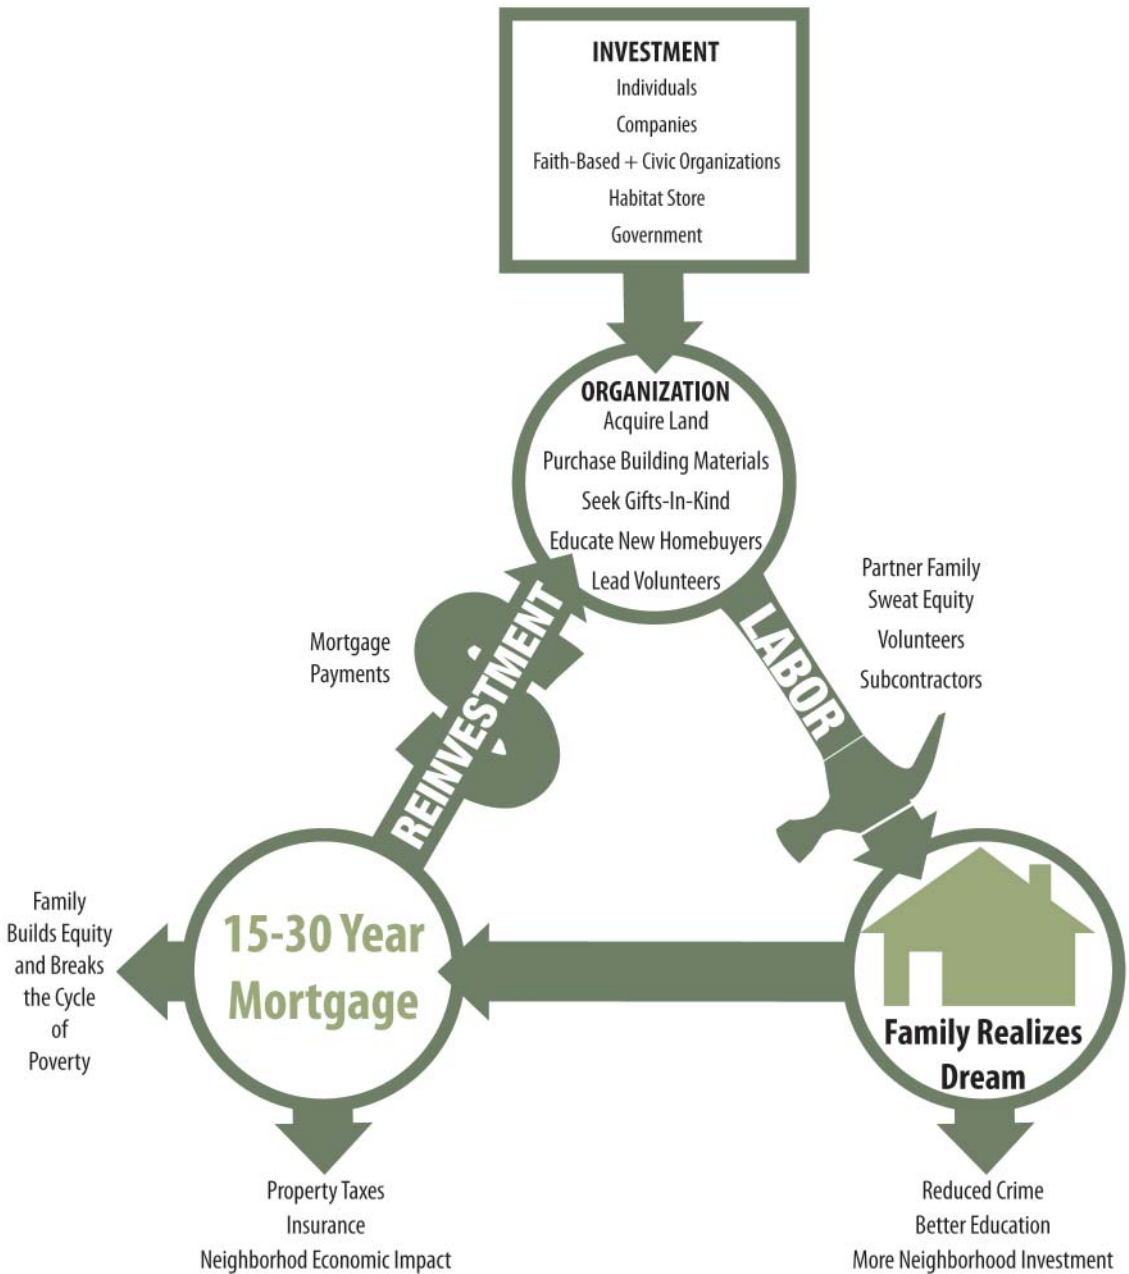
INVESTMENT
Individuals
Companies
Faith-Based + Civic Organizations
Habitat Store
Government

ORGANIZATION
Acquire Land
Purchase Building Materials
Seek Gifts-In-Kind
Educate New Homebuyers
Lead Volunteers

Mortgage Payments

REINVESTMENT

LABOR

Partner Family
Sweat Equity
Volunteers
Subcontractors

Family Builds Equity and Breaks the Cycle of Poverty

15-30 Year Mortgage

Family Realizes Dream

Property Taxes
Insurance
Neighborhod Economic Impact

Reduced Crime
Better Education
More Neighborhood Investment